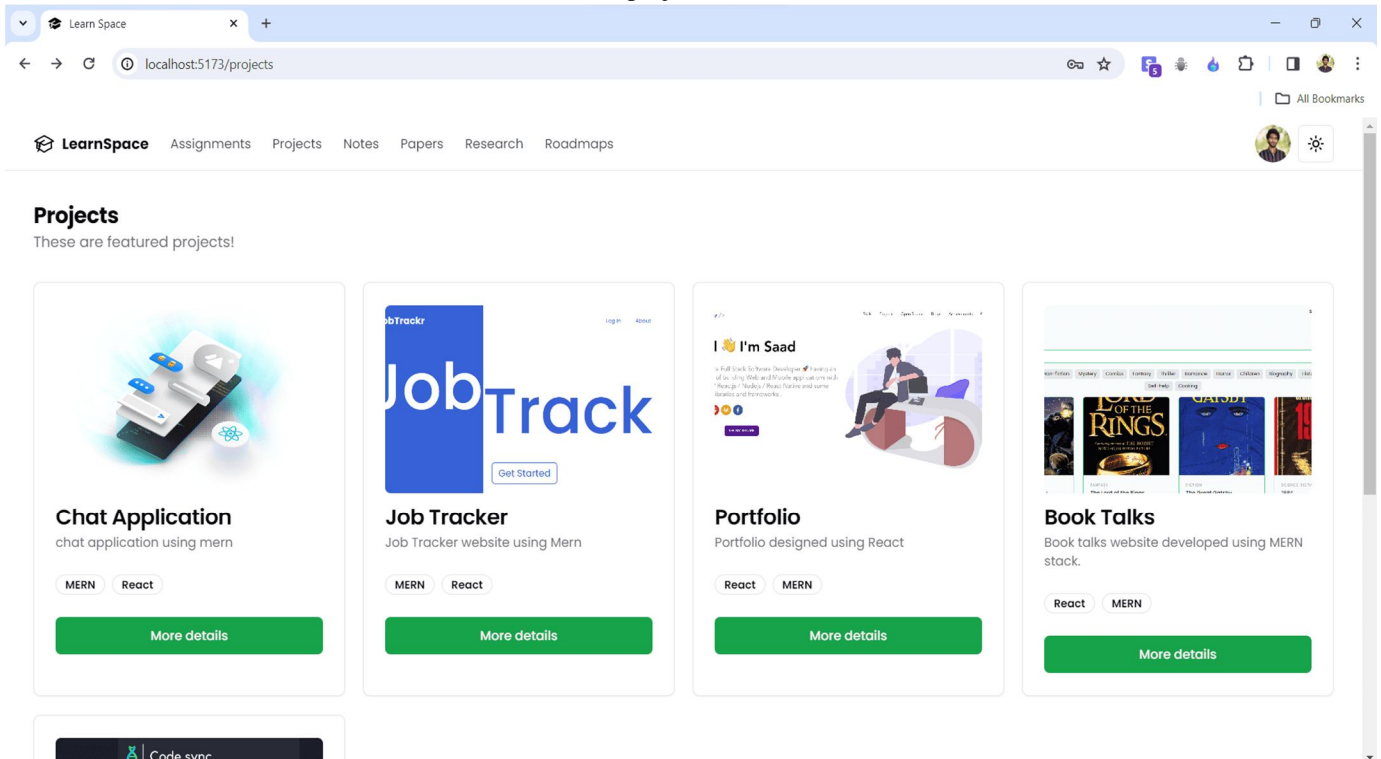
Learn Space

localhost:5173/projects

All Bookmarks

LearnSpace Assignments Projects Notes Papers Research Roadmaps

Projects

These are featured projects!

Chat Application

chat application using mern

MERN React

More details

obTrackr Log in About

JobTrack

Get Started

Job Tracker

Job Tracker website using Mern

MERN React

More details

I 👋 I'm Saad

Portfolio

Portfolio designed using React

React MERN

More details

LORD OF THE RINGS

GATSBY

Book Talks

Book talks website developed using MERN stack.

React MERN

More details

Code sync